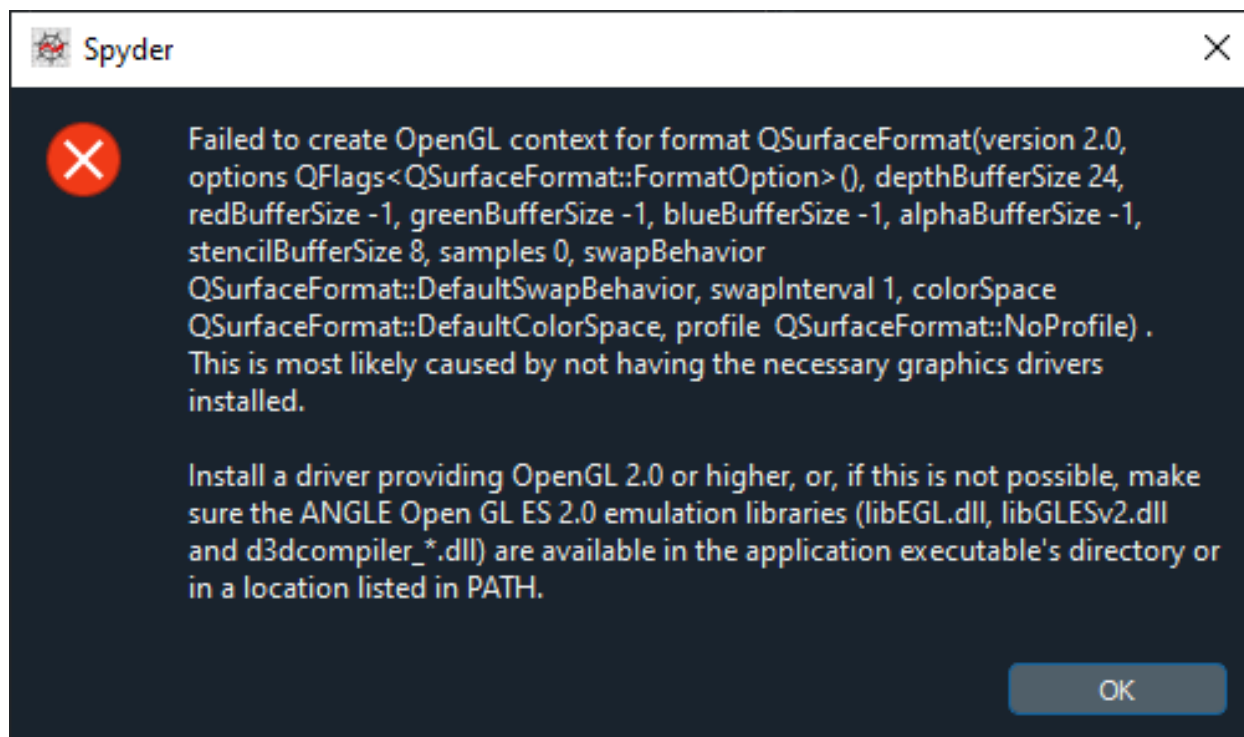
Spyder

Failed to create OpenGL context for format QSurfaceFormat(version 2.0, options QFlags<QSurfaceFormat::FormatOption>(), depthBufferSize 24, redBufferSize -1, greenBufferSize -1, blueBufferSize -1, alphaBufferSize -1, stencilBufferSize 8, samples 0, swapBehavior QSurfaceFormat::DefaultSwapBehavior, swapInterval 1, colorSpace QSurfaceFormat::DefaultColorSpace, profile QSurfaceFormat::NoProfile) . This is most likely caused by not having the necessary graphics drivers installed.

Install a driver providing OpenGL 2.0 or higher, or, if this is not possible, make sure the ANGLE Open GL ES 2.0 emulation libraries (libEGL.dll, libGLESv2.dll and d3dcompiler_*.dll) are available in the application executable's directory or in a location listed in PATH.

OK